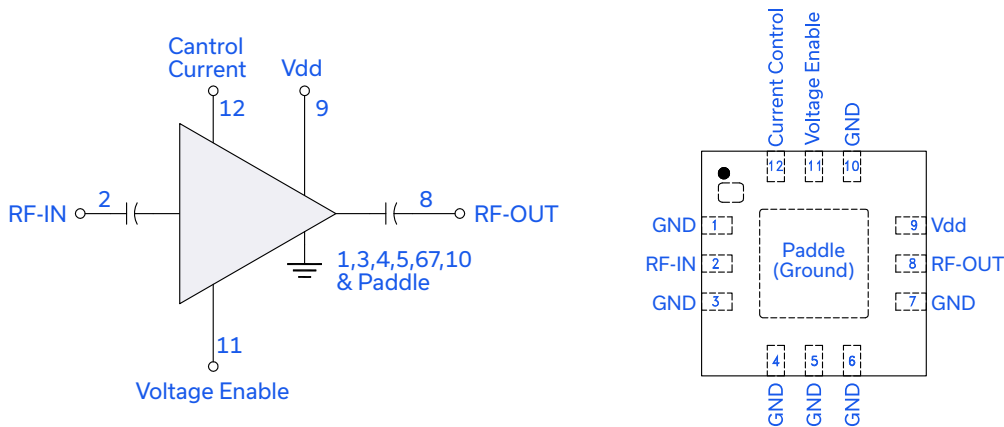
Cantrol Current
12
Vdd
9
RF-IN
2
8
RF-OUT
1,3,4,5,67,10 & Paddle
11
Voltage Enable

Current Control
Voltage Enable
GND
12
11
10
GND
1
9
Vdd
RF-IN
2
Paddle (Ground)
8
RF-OUT
GND
3
7
GND
4
5
6
GND
GND
GND